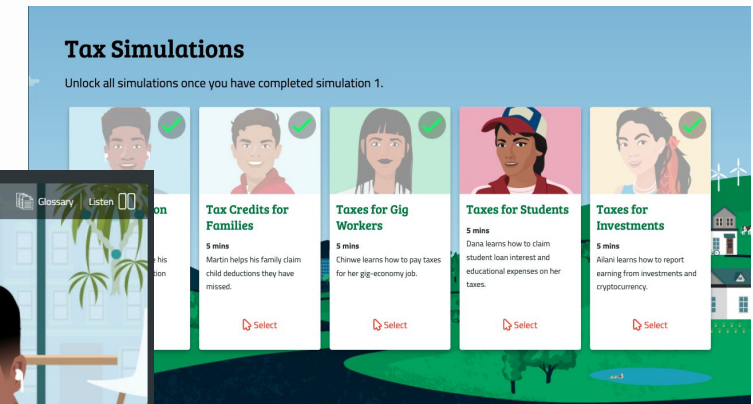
Tax Simulations

Unlock all simulations once you have completed simulation 1.

Glossary Listen

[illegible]on

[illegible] his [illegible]tion

Tax Credits for Families

5 mins

Martin helps his family claim child deductions they have missed.

Select

Taxes for Gig Workers

5 mins

Chinwe learns how to pay taxes for her gig-economy job.

Select

Taxes for Students

5 mins

Dana learns how to claim student loan interest and educational expenses on her taxes.

Select

Taxes for Investments

5 mins

Ailani learns how to report earning from investments and cryptocurrency.

Select